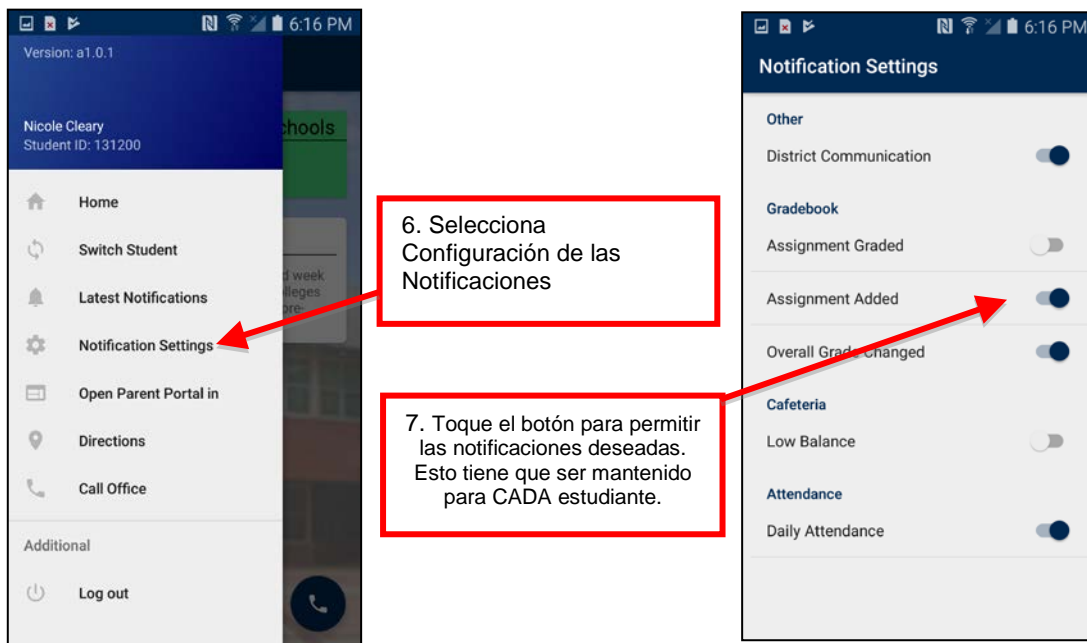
6:16 PM
Version: a1.0.1
Nicole Cleary
Student ID: 131200
chools
Home
Switch Student
Latest Notifications
Notification Settings
Open Parent Portal in
Directions
Call Office
Additional
Log out

6. Selecciona Configuración de las Notificaciones

7. Toque el botón para permitir las notificaciones deseadas. Esto tiene que ser mantenido para CADA estudiante.

6:16 PM
Notification Settings
Other
District Communication
Gradebook
Assignment Graded
Assignment Added
Overall Grade Changed
Cafeteria
Low Balance
Attendance
Daily Attendance